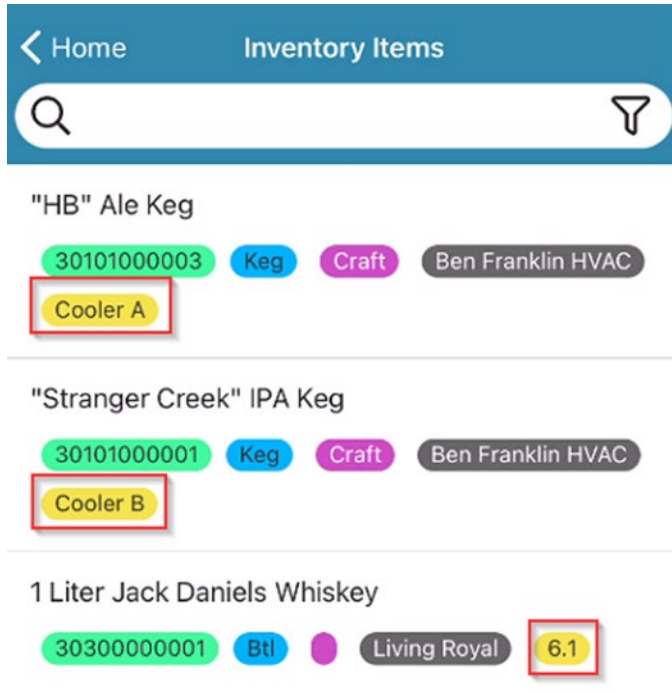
Home
Inventory Items

"HB" Ale Keg
30101000003 Keg Craft Ben Franklin HVAC
Cooler A

"Stranger Creek" IPA Keg
30101000001 Keg Craft Ben Franklin HVAC
Cooler B

1 Liter Jack Daniels Whiskey
30300000001 Btl Living Royal 6.1